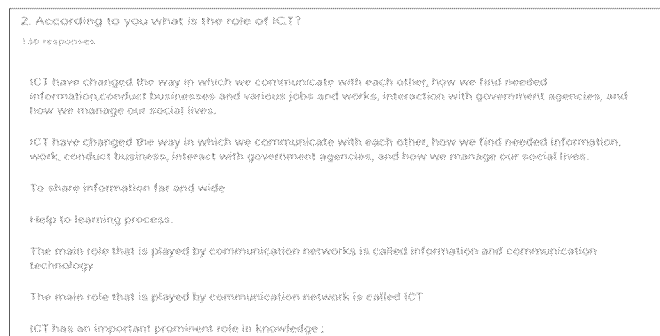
2. According to you what is the role of ICT?

130 responses

ICT have changed the way in which we communicate with each other, how we find needed information,conduct businesses and various jobs and works, interaction with government agencies, and how we manage our social lives.

ICT have changed the way in which we communicate with each other, how we find needed information, work, conduct business, interact with government agencies, and how we manage our social lives.

To share information far and wide

Help to learning process.

The main role that is played by communication networks is called information and communication technology

The main role that is played by communication network is called ICT

ICT has an important prominent role in knowledge ;